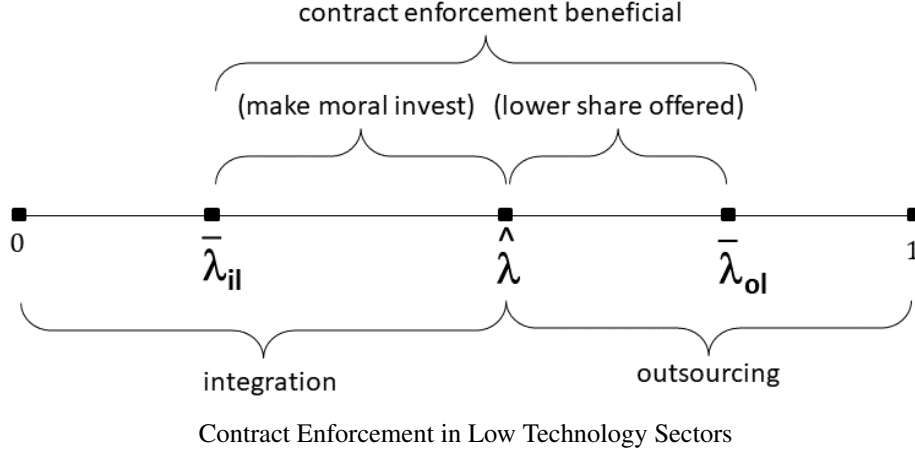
contract enforcement beneficial

(make moral invest) (lower share offered)

0 $\bar{\lambda}_{il}$ $\hat{\lambda}$ $\bar{\lambda}_{ol}$ 1

integration outsourcing

Contract Enforcement in Low Technology Sectors